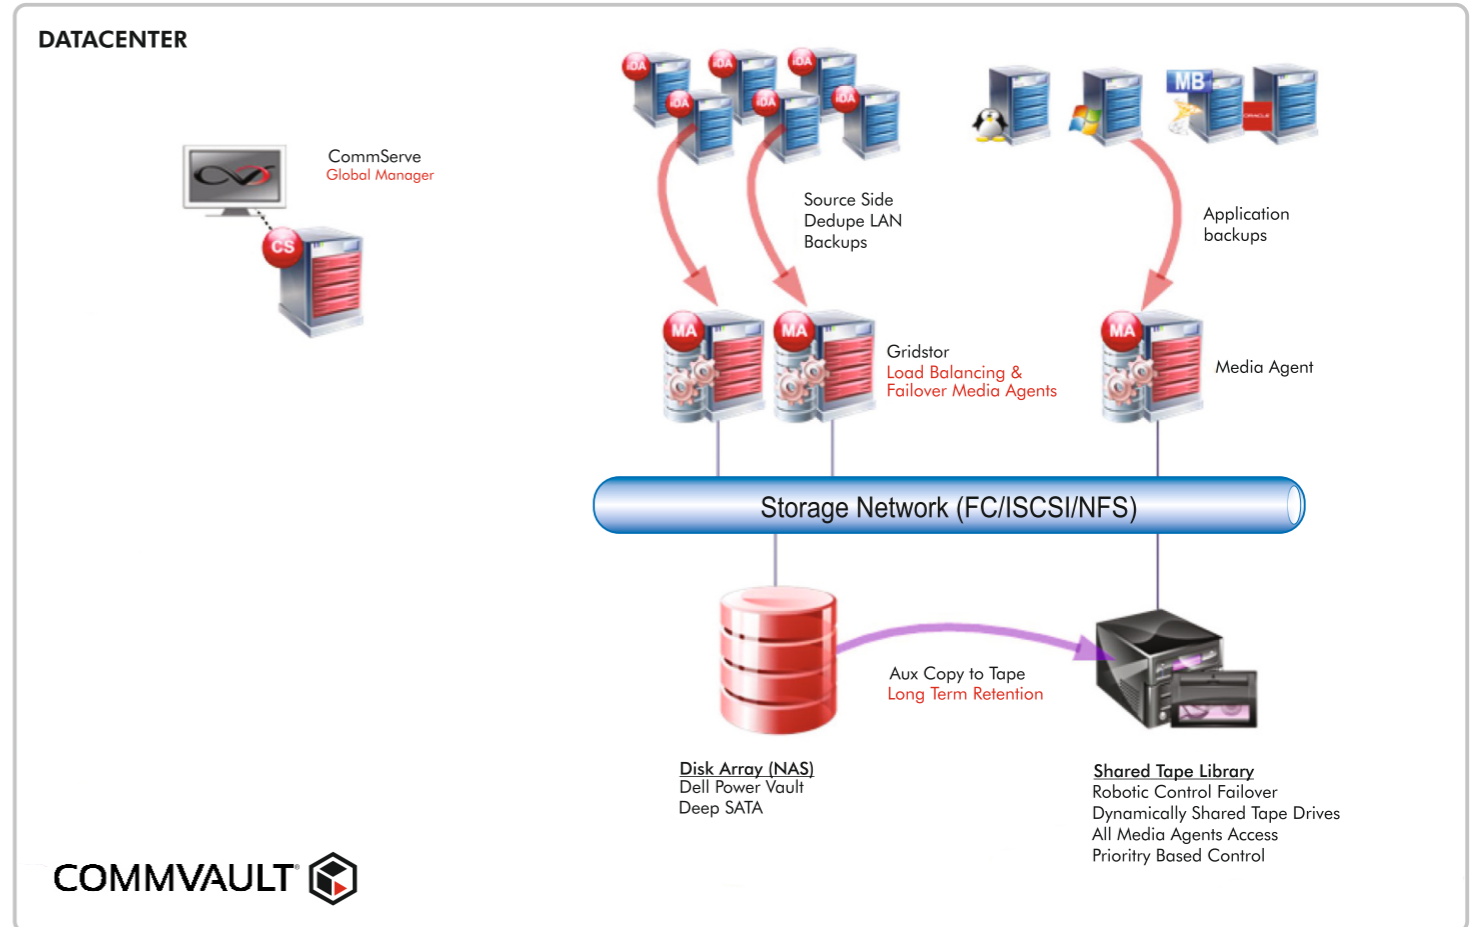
DATACENTER

CommServe
Global Manager

CS

iDA iDA iDA iDA iDA iDA

MB

ORACLE

Source Side
Dedupe LAN
Backups

Application
backups

MA MA
Gridstor
Load Balancing &
Failover Media Agents

MA
Media Agent

Storage Network (FC/ISCSI/NFS)

Aux Copy to Tape
Long Term Retention

Disk Array (NAS)
Dell Power Vault
Deep SATA

Shared Tape Library
Robotic Control Failover
Dynamically Shared Tape Drives
All Media Agents Access
Prioritry Based Control

COMMVAULT®